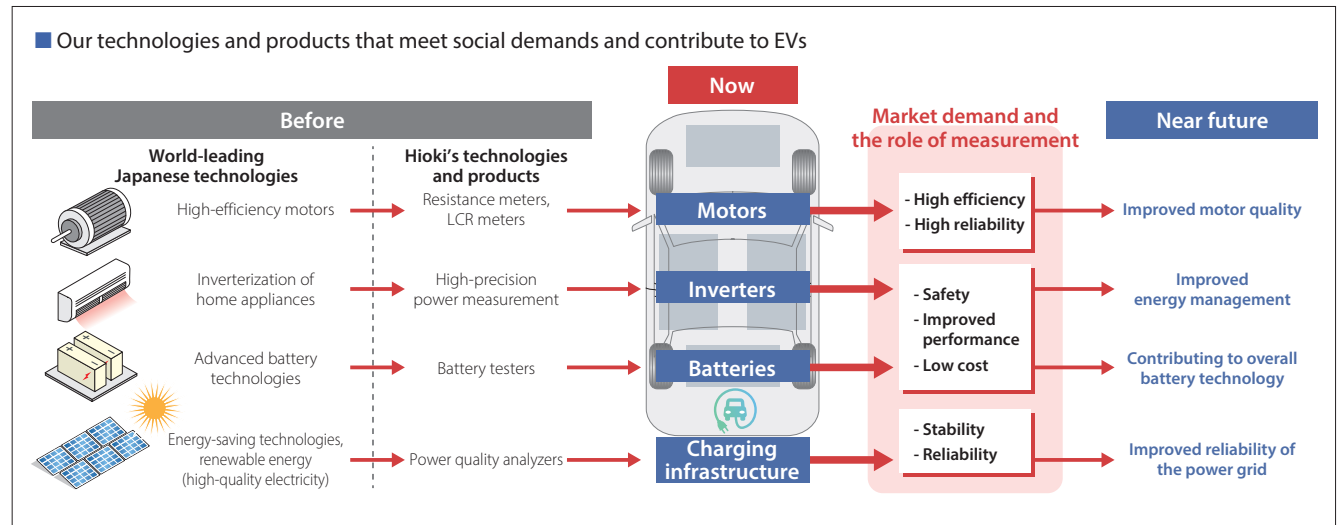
■ Our technologies and products that meet social demands and contribute to EVs

Now

Before

World-leading Japanese technologies

Hioki's technologies and products

High-efficiency motors

Resistance meters, LCR meters

Inverterization of home appliances

High-precision power measurement

Advanced battery technologies

Battery testers

Energy-saving technologies, renewable energy (high-quality electricity)

Power quality analyzers

Motors

Inverters

Batteries

Charging infrastructure

Market demand and the role of measurement

- High efficiency
- High reliability

- Safety
- Improved performance
- Low cost

- Stability
- Reliability

Near future

Improved motor quality

Improved energy management

Contributing to overall battery technology

Improved reliability of the power grid